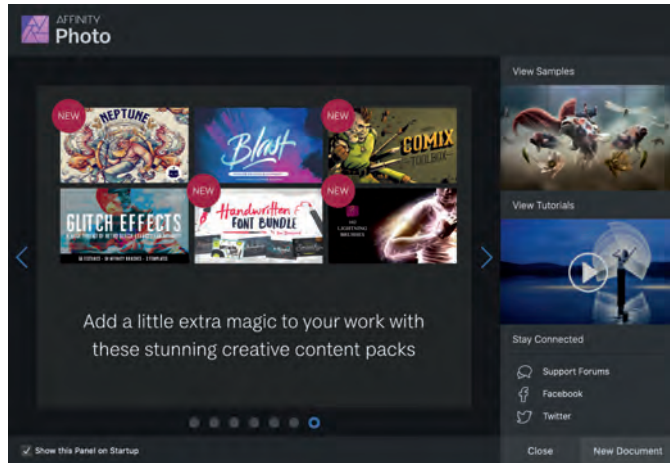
AFFINITY
Photo

NEW
NEPTUNE

Blast

NEW
COMIX
TOOLBOX

GLITCH EFFECTS

NEW
Handwritten
FONT BUNDLE

NEW

Add a little extra magic to your work with these stunning creative content packs

View Samples

View Tutorials

Stay Connected

Support Forums

Facebook

Twitter

Show this Panel on Startup

Close

New Document